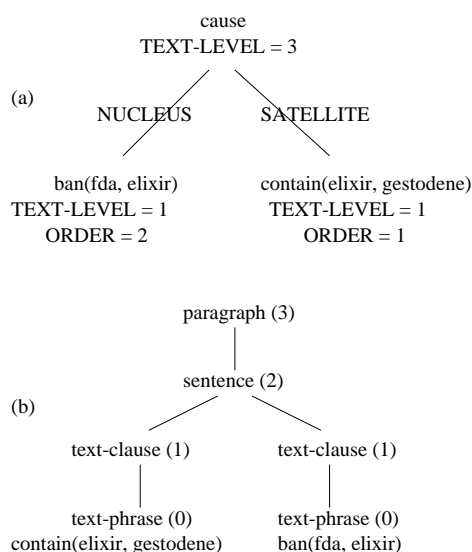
cause
TEXT-LEVEL = 3

(a)

NUCLEUS

SATELLITE

ban(fda, elixir)
TEXT-LEVEL = 1
ORDER = 2

contain(elixir, gestodene)
TEXT-LEVEL = 1
ORDER = 1

paragraph (3)

sentence (2)

(b)

text-clause (1)

text-clause (1)

text-phrase (0)
contain(elixir, gestodene)

text-phrase (0)
ban(fda, elixir)